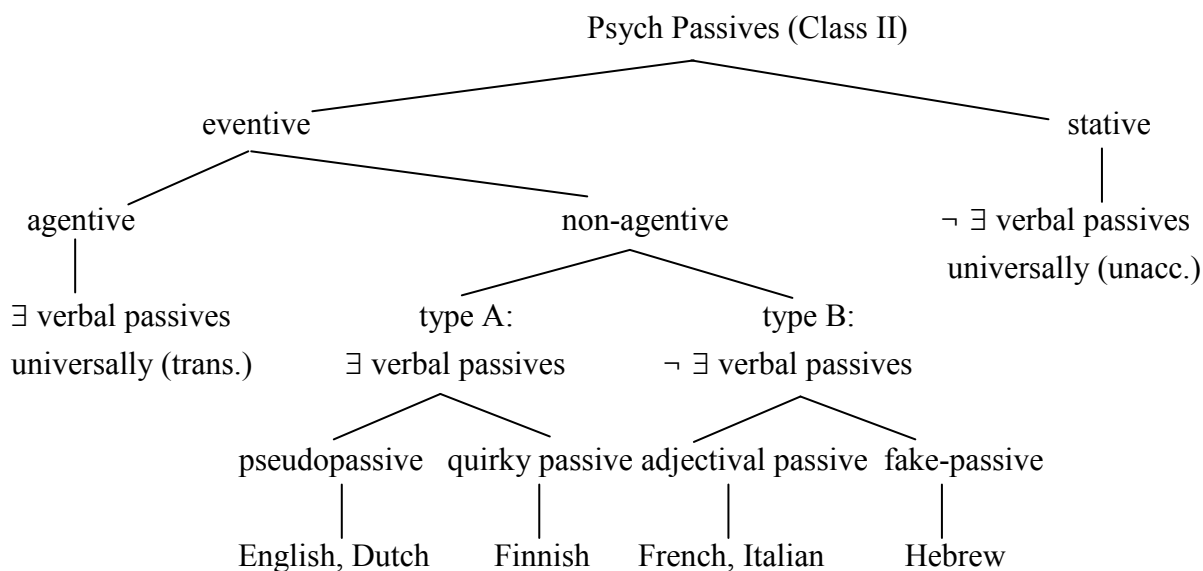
Psych Passives (Class II)

eventive

stative

agentive

non-agentive

$\neg \exists$ verbal passives universally (unacc.)

$\exists$ verbal passives universally (trans.)

type A: $\exists$ verbal passives

type B: $\neg \exists$ verbal passives

pseudopassive

quirky passive

adjectival passive

fake-passive

English, Dutch

Finnish

French, Italian

Hebrew